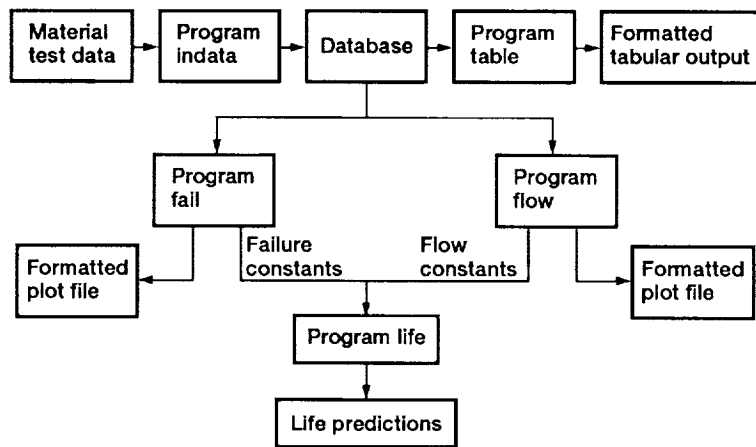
Material test data

Program indata

Database

Program table

Formatted tabular output

Program fail

Program flow

Formatted plot file

Failure constants

Flow constants

Formatted plot file

Program life

Life predictions